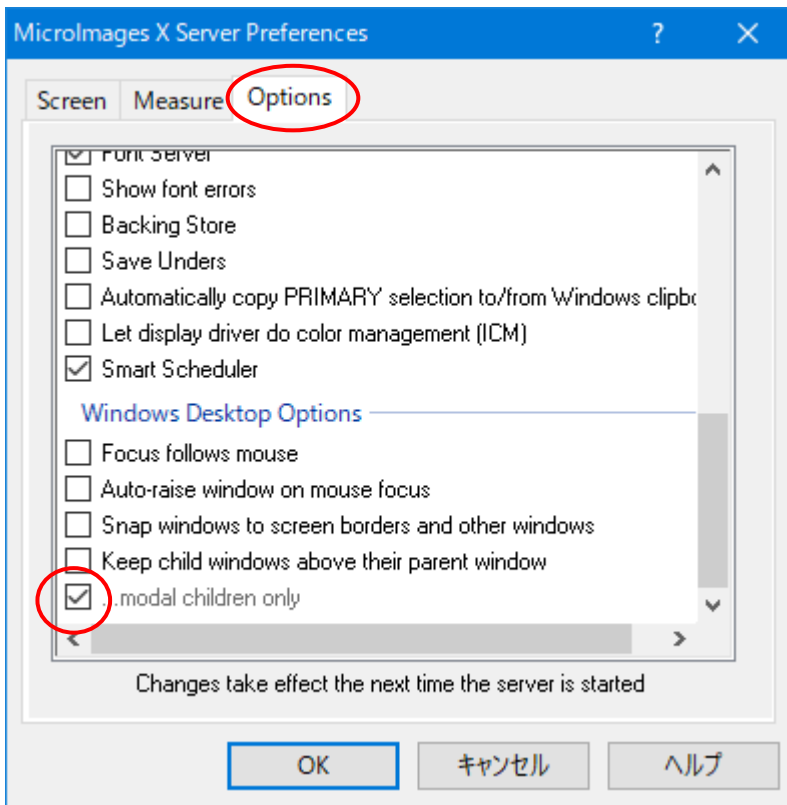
MicroImages X Server Preferences

?

Screen

Measure

Options

Font Server

Show font errors

Backing Store

Save Unders

Automatically copy PRIMARY selection to/from Windows clipbo

Let display driver do color management (ICM)

Smart Scheduler

Windows Desktop Options

Focus follows mouse

Auto-raise window on mouse focus

Snap windows to screen borders and other windows

Keep child windows above their parent window

...modal children only

Changes take effect the next time the server is started

OK

キャンセル

ヘルプ